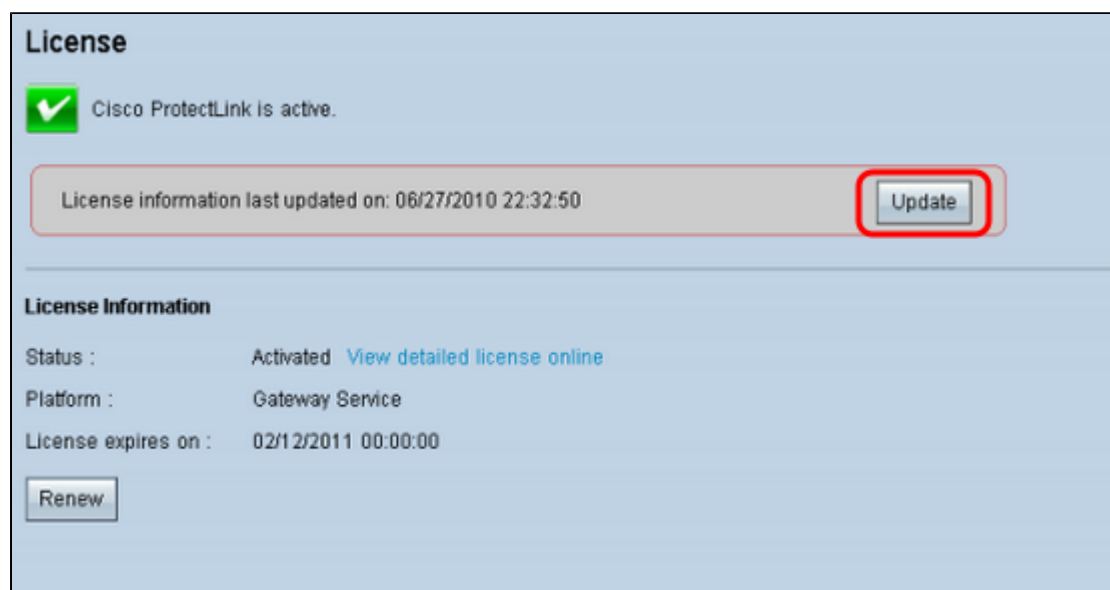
License

Cisco ProtectLink is active.

License information last updated on: 06/27/2010 22:32:50

Update

License Information

Status : Activated View detailed license online

Platform : Gateway Service

License expires on : 02/12/2011 00:00:00

Renew